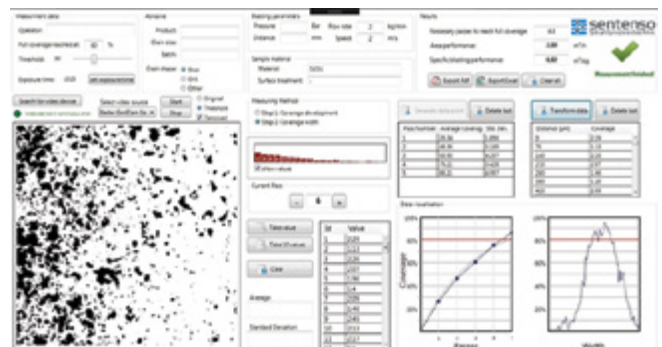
Measurement data
Operation
Full coverage reached at: 80 %
Threshold:
Exposure time: 1500

Abrasive
Product
Grain size
Batch
Grain shape
Ball
Grit
Other

Blasting parameters
Pressure Bar
Row rate 3 kg/min
Distance mm
Speed 2 m/s

Sample material
Material S235
Surface treatment

Results
Necessary passes to reach full coverage: 4.0
Area performance: 2.00 m²/h
Specific blasting performance: 4.00 m²/kg
Export Pdf
Export Excel
Clear all

sentenso

Measurement finished

Search for video device
Select video source
Start
Stop
Original
Threshold
Removed

Measuring Method
Step 1: Coverage development
Step 2: Coverage width

Current Pass
6

Take value
Take 10 values
Clear

Average
Standard Deviation

| Nr | Value |
|---|---|
| 1 | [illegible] |
| 2 | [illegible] |
| 3 | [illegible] |
| 4 | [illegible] |
| 5 | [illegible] |
| 6 | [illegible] |
| 7 | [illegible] |
| 8 | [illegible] |
| 9 | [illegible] |
| 10 | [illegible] |
| 11 | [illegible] |

Delete last
Transform data
Delete last

| Pass Number | Average Coverage | Std. dev. |
|---|---|---|
| 1 | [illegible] | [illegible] |
| 2 | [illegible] | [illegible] |
| 3 | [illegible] | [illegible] |
| 4 | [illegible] | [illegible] |
| 5 | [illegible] | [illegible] |

| Distance [µm] | Coverage |
|---|---|
| 0 | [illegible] |
| 75 | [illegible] |
| 150 | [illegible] |
| 225 | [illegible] |
| 300 | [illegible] |
| 375 | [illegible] |
| 450 | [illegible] |

Data visualisation
100%
80%
60%
40%
20%
0%
Coverage
Passes
Width